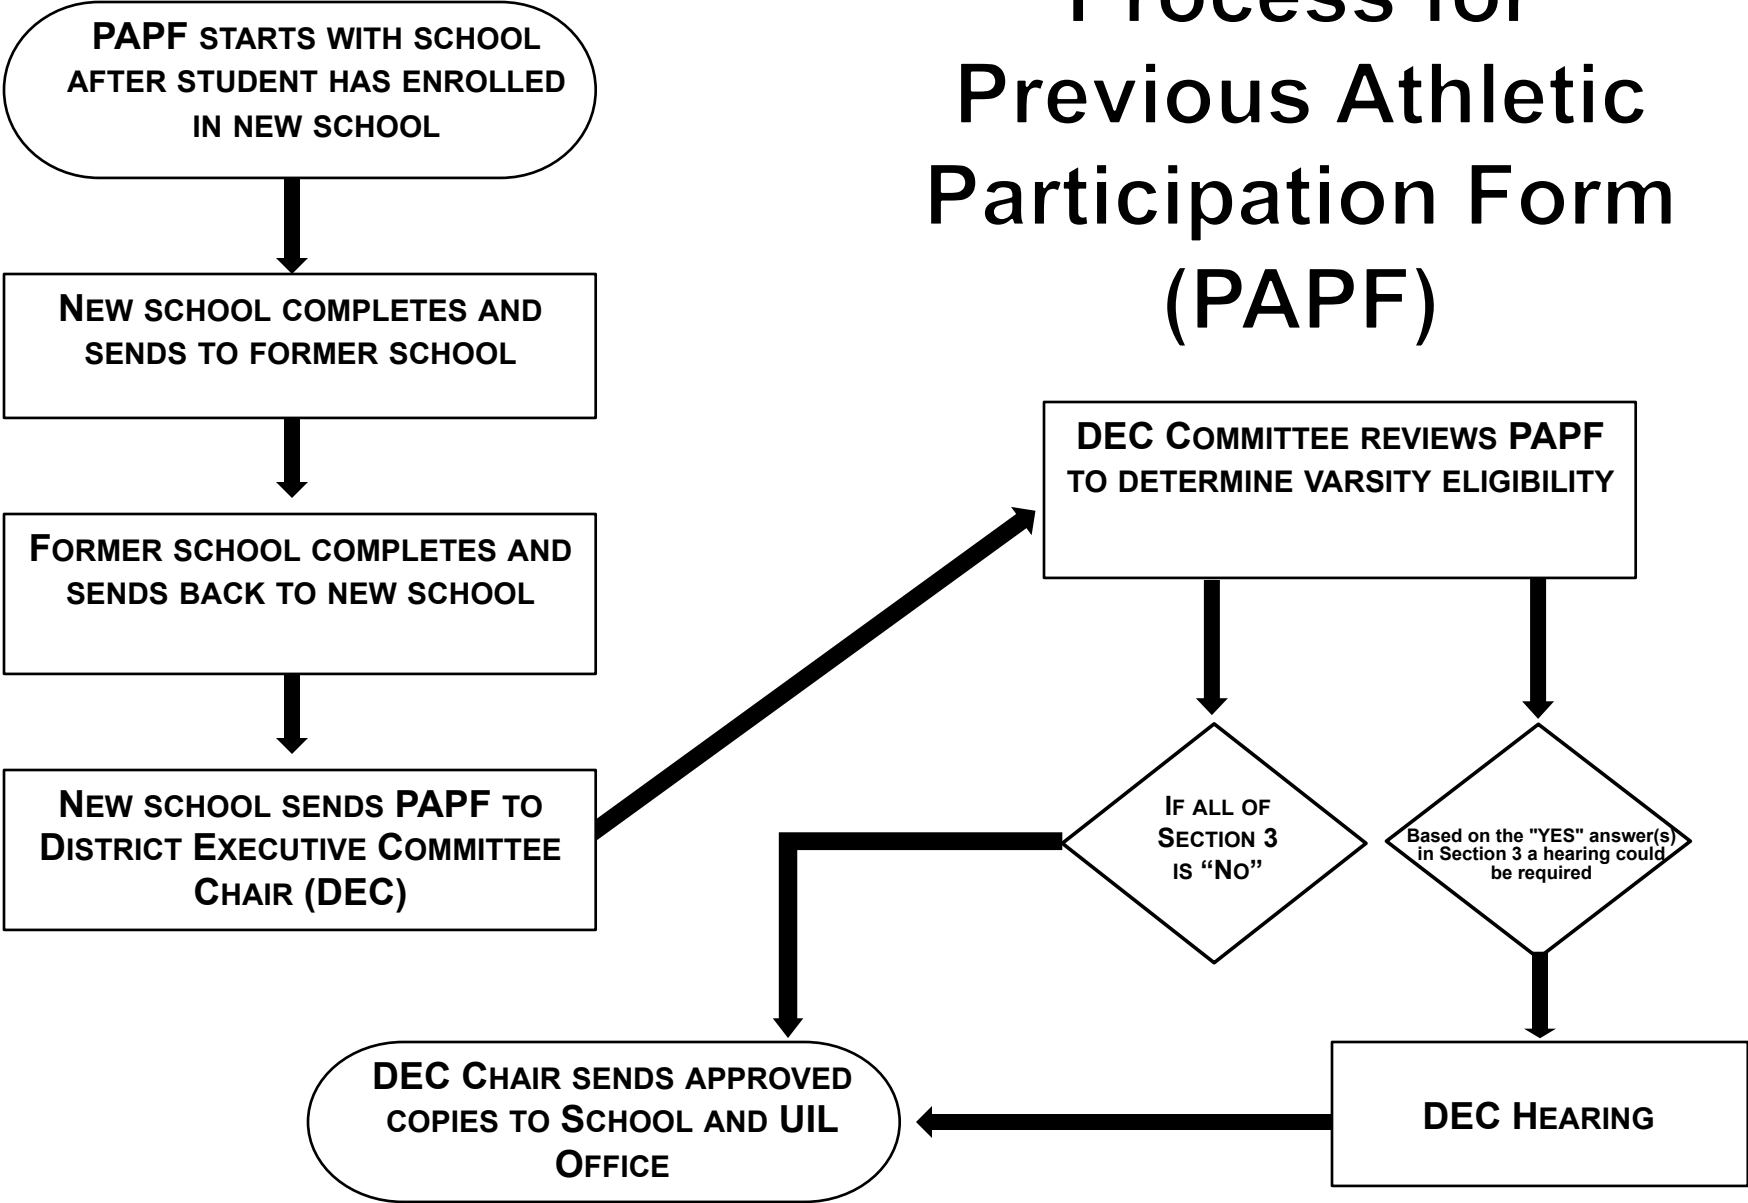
Process for Previous Athletic Participation Form (PAPF)

PAPF STARTS WITH SCHOOL AFTER STUDENT HAS ENROLLED IN NEW SCHOOL

NEW SCHOOL COMPLETES AND SENDS TO FORMER SCHOOL

FORMER SCHOOL COMPLETES AND SENDS BACK TO NEW SCHOOL

NEW SCHOOL SENDS PAPF TO DISTRICT EXECUTIVE COMMITTEE CHAIR (DEC)

DEC COMMITTEE REVIEWS PAPF TO DETERMINE VARSITY ELIGIBILITY

IF ALL OF SECTION 3 IS "NO"

Based on the "YES" answer(s) in Section 3 a hearing could be required

DEC HEARING

DEC CHAIR SENDS APPROVED COPIES TO SCHOOL AND UIL OFFICE